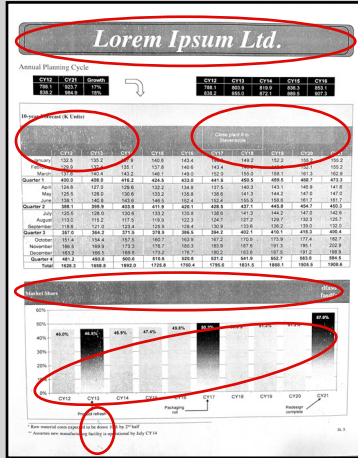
Lorem Ipsum Ltd.

Annual Planning Cycle

| CY12 | CY11 | Growth |
|---|---|---|
| 788.1 | 923.7 | 17% |
| 838.2 | 984.9 | 75% |

| CY12 | CY13 | CY14 | CY15 | CY16 |
|---|---|---|---|---|
| 788.1 | 803.9 | 819.9 | 836.3 | 853.1 |
| 838.2 | 855.0 | 872.1 | 889.5 | 907.3 |

10-year Forecast (K Units)

Close plant B in Stevenson

| | CY12 | CY13 | CY14 | CY15 | CY16 | CY17 | CY18 | CY19 | CY20 | CY21 |
|---|---|---|---|---|---|---|---|---|---|---|
| January | 132.5 | 135.2 | 137.9 | 140.6 | 143.4 | 146.3 | 149.2 | 152.2 | 155.2 | 158.3 |
| February | 129.9 | 132.4 | 135.1 | 137.8 | 140.6 | 143.4 | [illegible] | 149.2 | 152.2 | 155.2 |
| March | 137.6 | 140.4 | 143.2 | 146.1 | 149.0 | 152.0 | 155.0 | 158.1 | 161.3 | 162.6 |
| Quarter 1 | 400.0 | 408.0 | 416.2 | 424.5 | 433.0 | 441.6 | 450.5 | 459.5 | 468.7 | 473.1 |
| April | 124.6 | 127.0 | 129.6 | 132.2 | 134.8 | 137.5 | 140.3 | 143.1 | 145.9 | 141.6 |
| May | 125.5 | 128.0 | 130.6 | 133.2 | 135.8 | 138.6 | 141.3 | 144.2 | 147.0 | 147.0 |
| June | 138.1 | 140.8 | 143.6 | 146.5 | 152.4 | 152.4 | 155.5 | 158.6 | 161.7 | 161.7 |
| Quarter 2 | 388.1 | 395.9 | 403.8 | 411.9 | 420.1 | 428.5 | 437.1 | 445.8 | 454.7 | 450.3 |
| July | 125.5 | 128.0 | 130.6 | 133.2 | 135.8 | 138.6 | 141.3 | 144.2 | 147.0 | 142.6 |
| August | 113.0 | 115.2 | 117.5 | 119.9 | 122.3 | 124.7 | 127.2 | 129.7 | 132.3 | 125.7 |
| September | 118.6 | 121.0 | 123.4 | 125.9 | 128.4 | 130.9 | 133.6 | 136.2 | 139.0 | 132.0 |
| Quarter 3 | 357.0 | 364.2 | 371.5 | 378.9 | 386.5 | 394.2 | 402.1 | 410.1 | 418.3 | 400.4 |
| October | 151.4 | 154.4 | 157.5 | 160.7 | 163.9 | 167.2 | 170.5 | 173.9 | 177.4 | 182.7 |
| November | 160.2 | 163.4 | 166.6 | 170.0 | 173.4 | 176.8 | 180.4 | 184.0 | 187.7 | 193.3 |
| December | 171.8 | 175.2 | 178.7 | 182.3 | 186.0 | 189.7 | 193.5 | 197.3 | 201.3 | 207.4 |
| Quarter 4 | 483.4 | 493.0 | 502.9 | 513.0 | 523.2 | 533.7 | 544.4 | 555.2 | 566.4 | 583.4 |
| Total | 1628.5 | 1661.1 | 1694.3 | 1728.2 | 1762.8 | 1798.0 | 1834.0 | 1870.7 | 1908.1 | 1907.2 |

Market Share

60%
50%
40%
30%
20%
10%
0%

40.0% 46.5% 46.9% 47.4% 49.8% 50.7% 87.9%

CY12 CY13 CY14 CY15 CY16 CY17 CY18 CY19 CY20 CY21

Product refresh
Packaging roll
Redesign completed

* Raw material costs expected to be down 3.4% by 2nd half
** Assumes new manufacturing facility is operational by July CY14